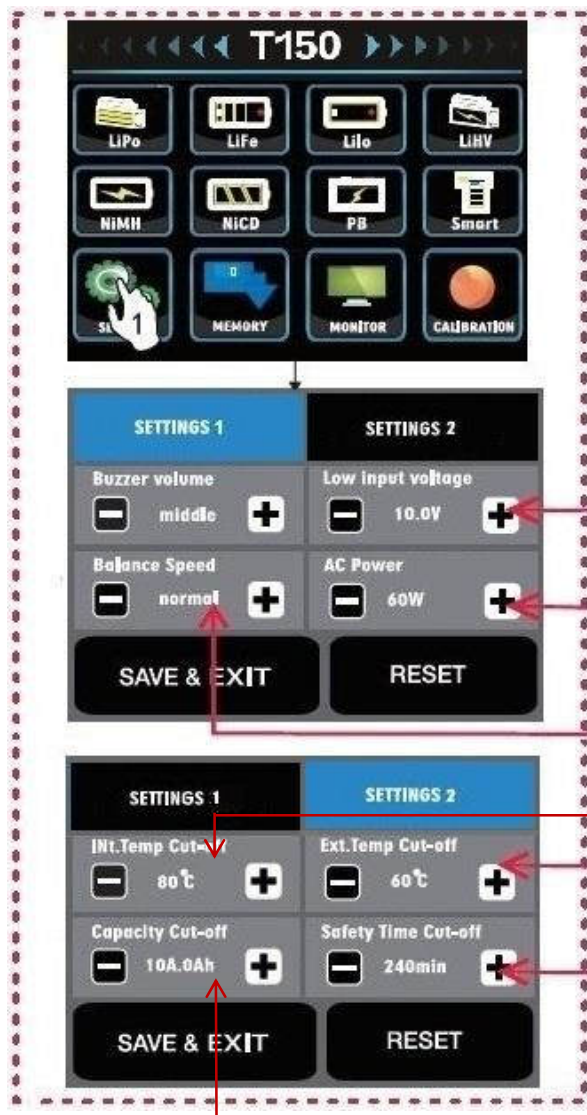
T150

LiPo
LiFe
Lilo
LiHV
NiMH
NiCD
PB
Smart
SE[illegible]
1
MEMORY
MONITOR
CALIBRATION

SETTINGS 1
SETTINGS 2
Buzzer volume
middle
Low input voltage
10.0V
Balance Speed
normal
AC Power
60W
SAVE & EXIT
RESET

SETTINGS 1
SETTINGS 2
INt.Temp Cut-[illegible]
80℃
Ext.Temp Cut-off
60℃
Capacity Cut-off
10A.0Ah
Safety Time Cut-off
240min
SAVE & EXIT
RESET